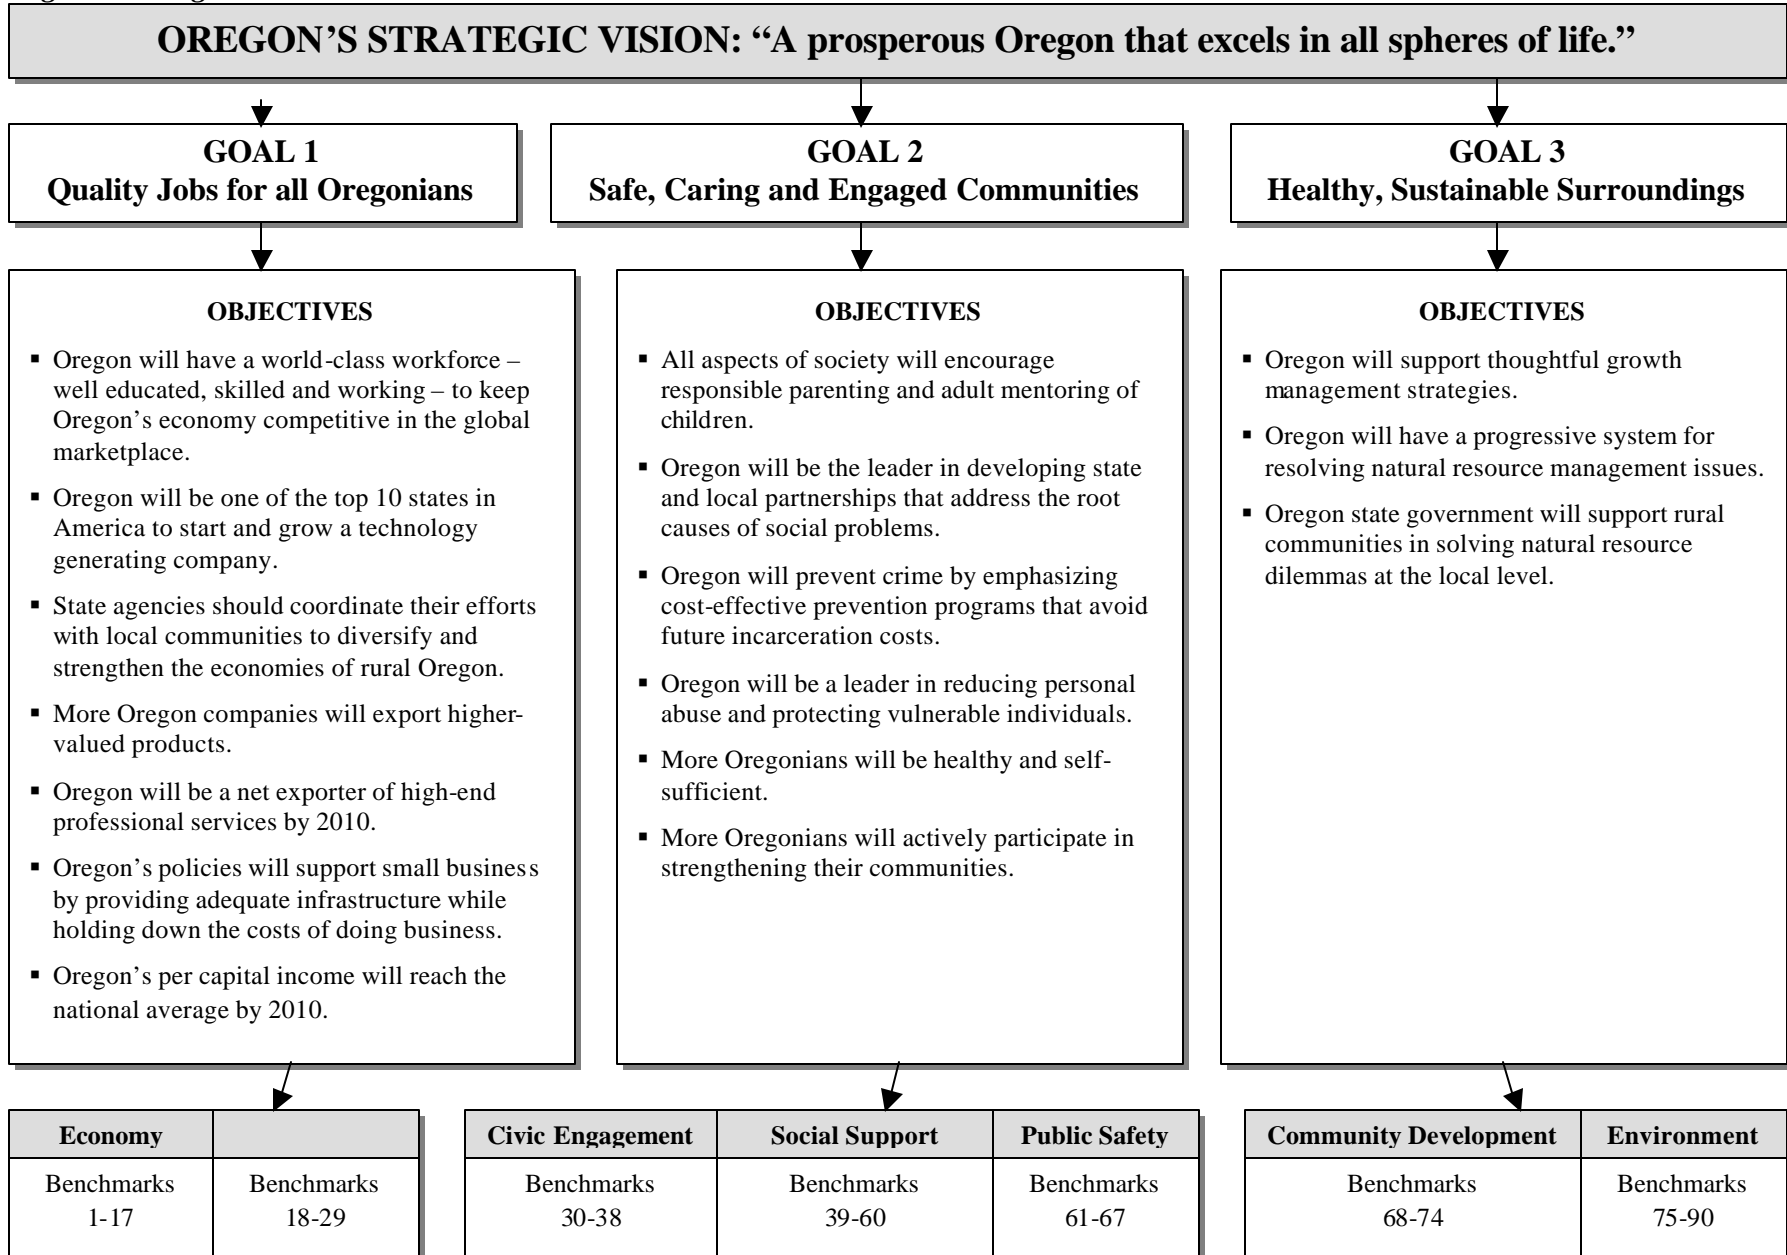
OREGON'S STRATEGIC VISION: "A prosperous Oregon that excels in all spheres of life."

GOAL 1
Quality Jobs for all Oregonians

GOAL 2
Safe, Caring and Engaged Communities

GOAL 3
Healthy, Sustainable Surroundings

OBJECTIVES

▪ Oregon will have a world-class workforce – well educated, skilled and working – to keep Oregon's economy competitive in the global marketplace.

▪ Oregon will be one of the top 10 states in America to start and grow a technology generating company.

▪ State agencies should coordinate their efforts with local communities to diversify and strengthen the economies of rural Oregon.

▪ More Oregon companies will export higher-valued products.

▪ Oregon will be a net exporter of high-end professional services by 2010.

▪ Oregon's policies will support small business by providing adequate infrastructure while holding down the costs of doing business.

▪ Oregon's per capital income will reach the national average by 2010.

OBJECTIVES

▪ All aspects of society will encourage responsible parenting and adult mentoring of children.

▪ Oregon will be the leader in developing state and local partnerships that address the root causes of social problems.

▪ Oregon will prevent crime by emphasizing cost-effective prevention programs that avoid future incarceration costs.

▪ Oregon will be a leader in reducing personal abuse and protecting vulnerable individuals.

▪ More Oregonians will be healthy and self-sufficient.

▪ More Oregonians will actively participate in strengthening their communities.

OBJECTIVES

▪ Oregon will support thoughtful growth management strategies.

▪ Oregon will have a progressive system for resolving natural resource management issues.

▪ Oregon state government will support rural communities in solving natural resource dilemmas at the local level.

| Economy | |
|---|---|
| Benchmarks 1-17 | Benchmarks 18-29 |

| Civic Engagement | Social Support | Public Safety |
|---|---|---|
| Benchmarks 30-38 | Benchmarks 39-60 | Benchmarks 61-67 |

| Community Development | Environment |
|---|---|
| Benchmarks 68-74 | Benchmarks 75-90 |